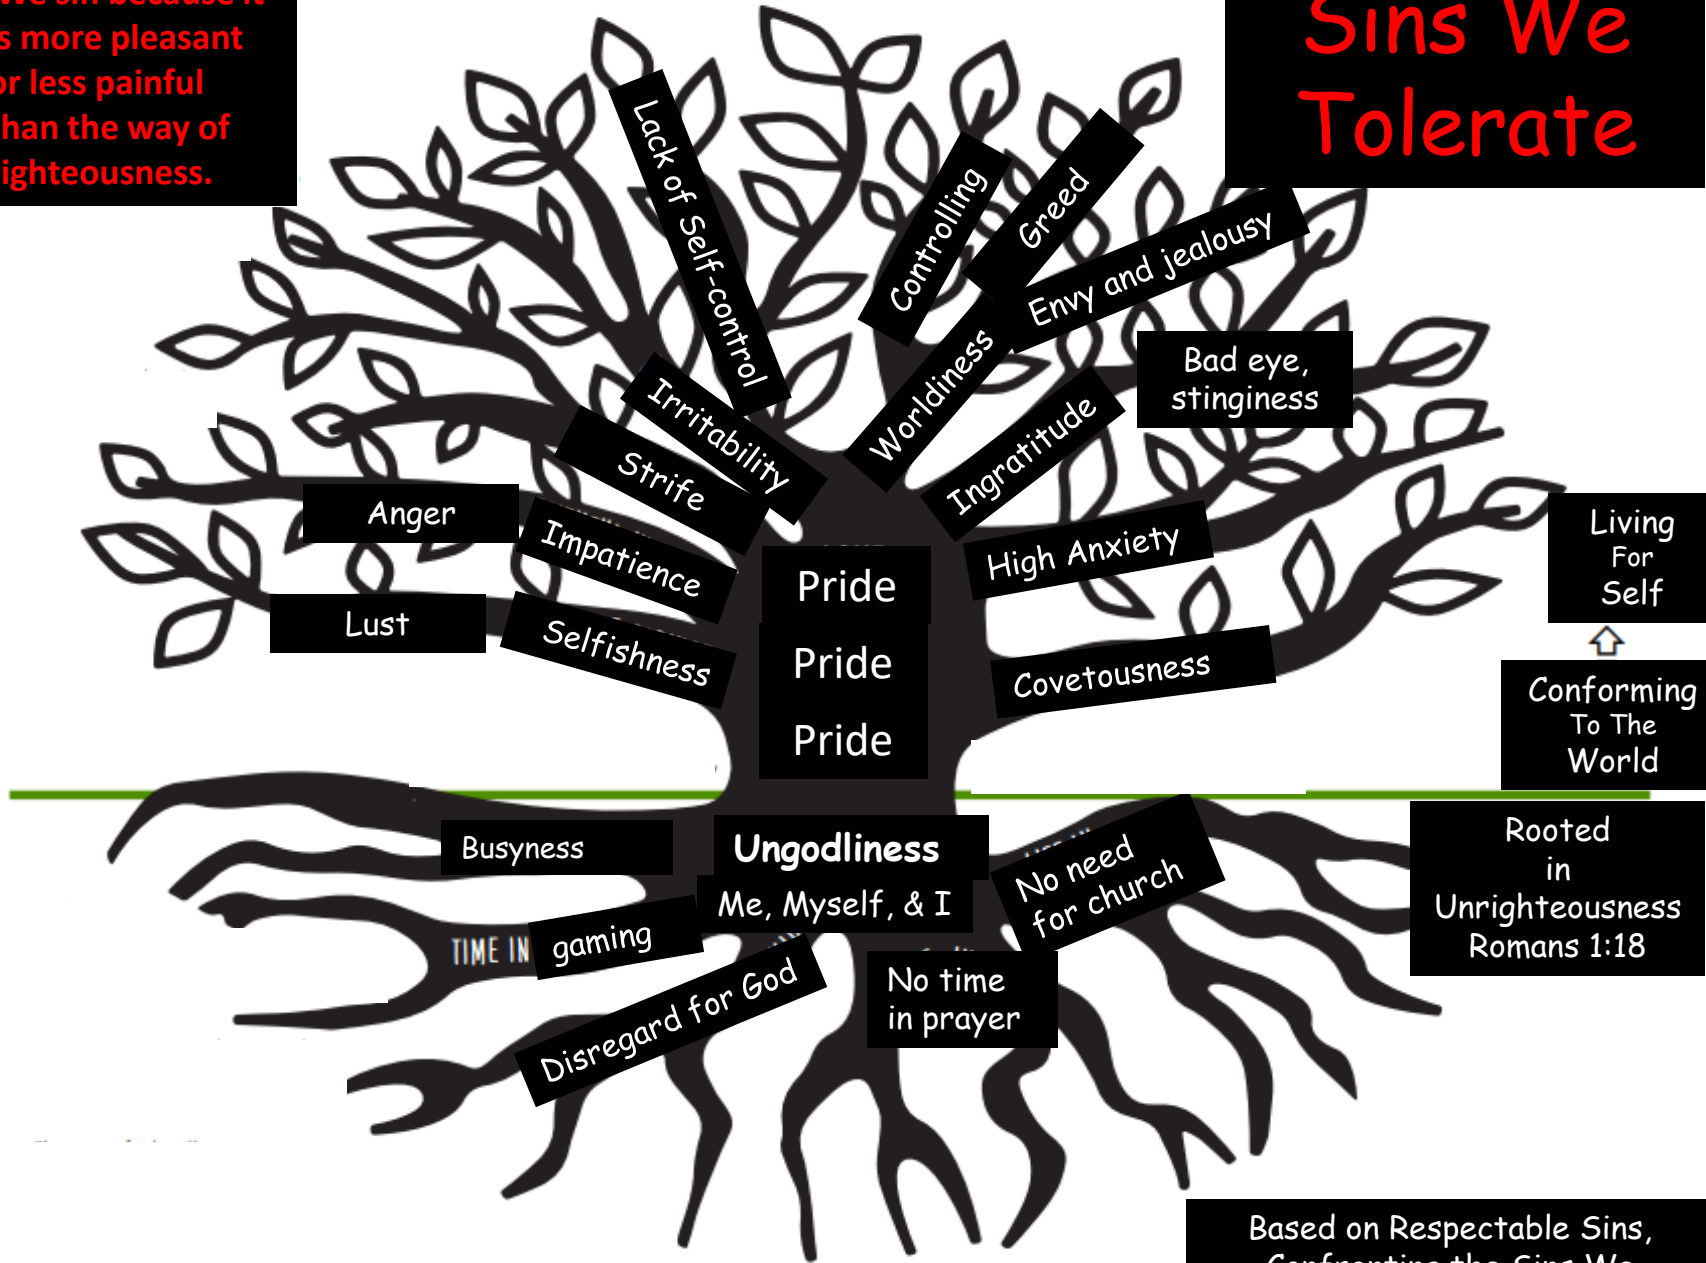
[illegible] s more pleasant or less painful han the way of ighteousness.

Sins We Tolerate

Lack of Self-control

Controlling

Greed

Envy and jealousy

Worldiness

Bad eye, stinginess

Irritability

Strife

Ingratitude

Anger

Impatience

Pride

High Anxiety

Living For Self

Lust

Selfishness

Pride

Covetousness

Conforming To The World

Pride

Busyness

Ungodliness

Me, Myself, & I

No need for church

Rooted in Unrighteousness Romans 1:18

TIME IN gaming

Disregard for God

No time in prayer

Based on Respectable Sins, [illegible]